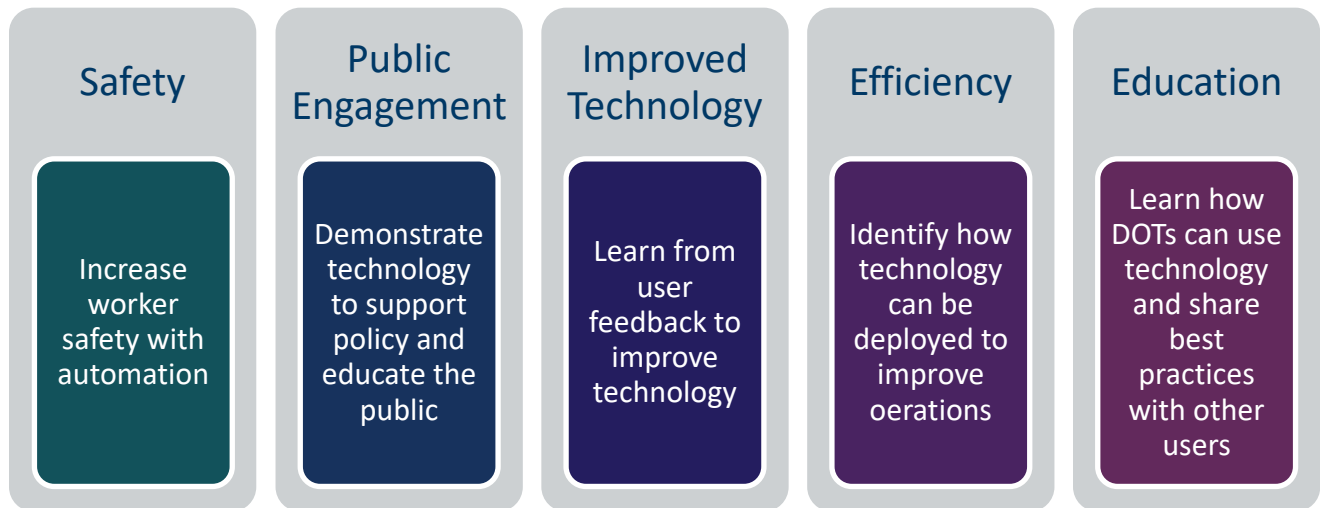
Safety

Increase worker safety with automation

Public Engagement

Demonstrate technology to support policy and educate the public

Improved Technology

Learn from user feedback to improve technology

Efficiency

Identify how technology can be deployed to improve oerations

Education

Learn how DOTs can use technology and share best practices with other users